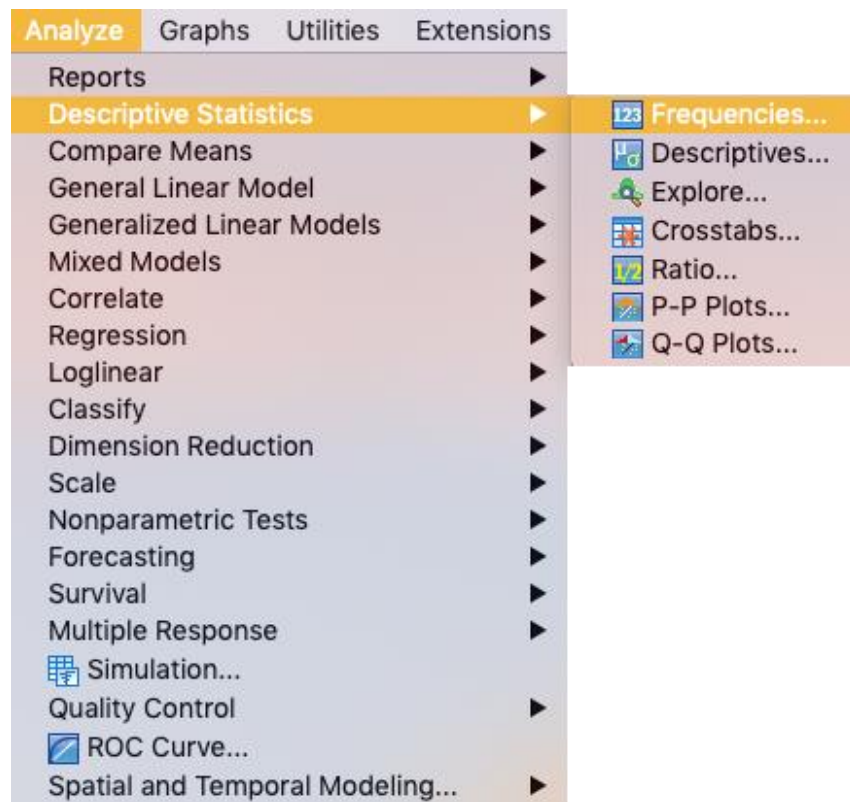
Analyze Graphs Utilities Extensions

Reports
Descriptive Statistics
Compare Means
General Linear Model
Generalized Linear Models
Mixed Models
Correlate
Regression
Loglinear
Classify
Dimension Reduction
Scale
Nonparametric Tests
Forecasting
Survival
Multiple Response
Simulation...
Quality Control
ROC Curve...
Spatial and Temporal Modeling...

Frequencies...
Descriptives...
Explore...
Crosstabs...
Ratio...
P-P Plots...
Q-Q Plots...